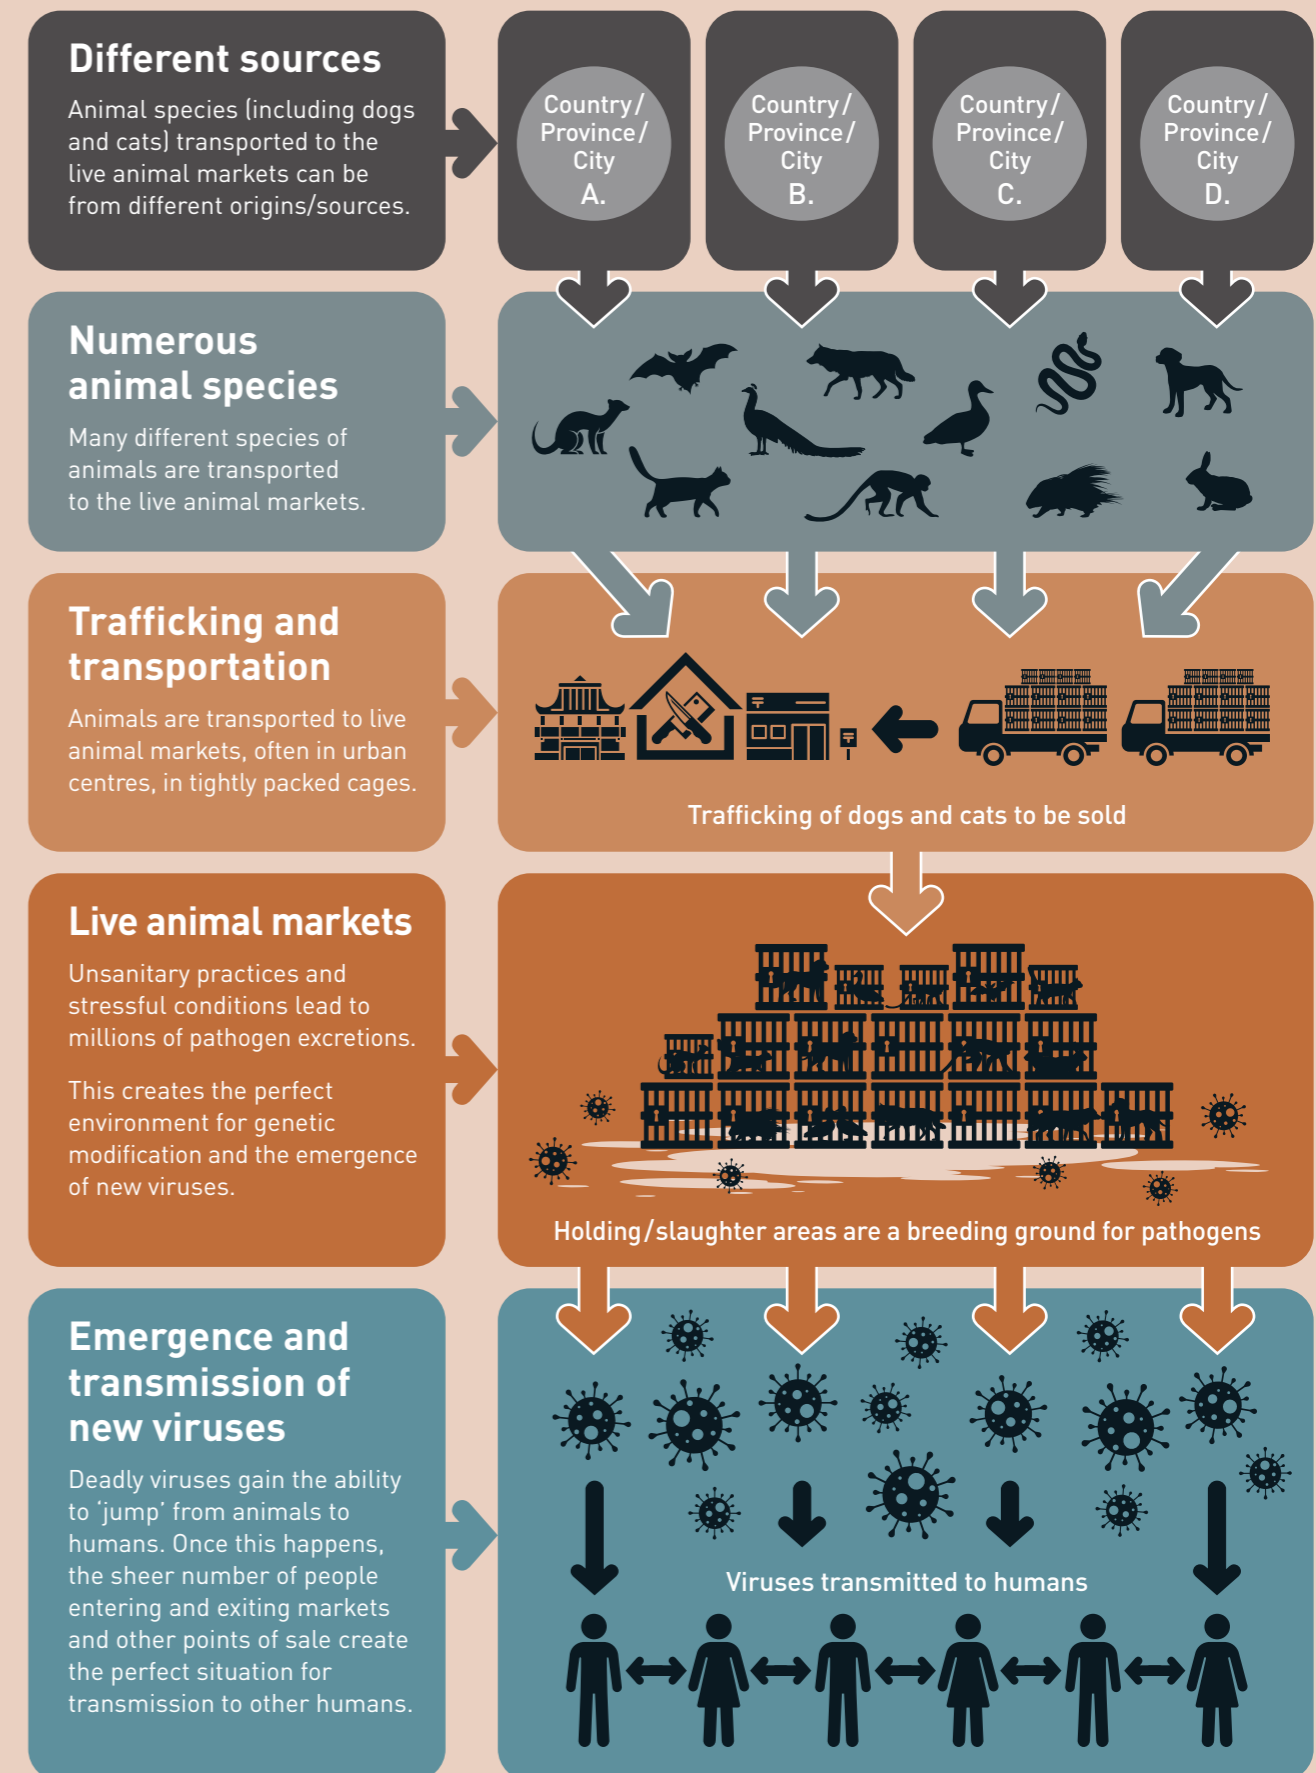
Different sources

Animal species (including dogs and cats) transported to the live animal markets can be from different origins/sources.

Country/ Province/ City A.

Country/ Province/ City B.

Country/ Province/ City C.

Country/ Province/ City D.

Numerous animal species

Many different species of animals are transported to the live animal markets.

Trafficking and transportation

Animals are transported to live animal markets, often in urban centres, in tightly packed cages.

Trafficking of dogs and cats to be sold

Live animal markets

Unsanitary practices and stressful conditions lead to millions of pathogen excretions.

This creates the perfect environment for genetic modification and the emergence of new viruses.

Holding/slaughter areas are a breeding ground for pathogens

Emergence and transmission of new viruses

Deadly viruses gain the ability to 'jump' from animals to humans. Once this happens, the sheer number of people entering and exiting markets and other points of sale create the perfect situation for transmission to other humans.

Viruses transmitted to humans